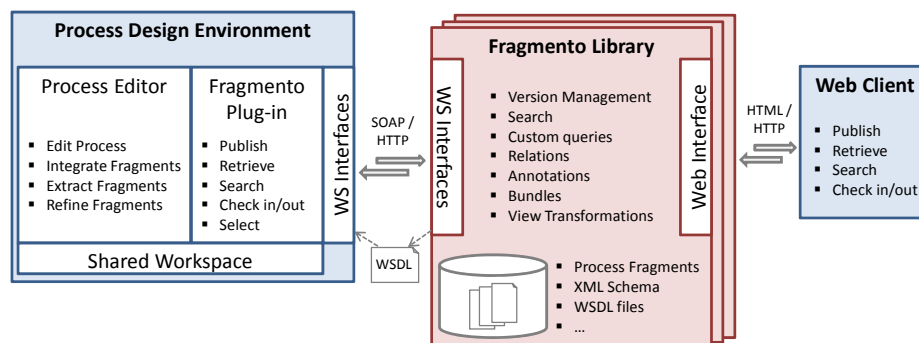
Process Design Environment

Process Editor

- Edit Process
- Integrate Fragments
- Extract Fragments
- Refine Fragments

Fragmento Plug-in

- Publish
- Retrieve
- Search
- Check in/out
- Select

WS Interfaces

Shared Workspace

SOAP / HTTP

WSDL

Fragmento Library

WS Interfaces

- Version Management
- Search
- Custom queries
- Relations
- Annotations
- Bundles
- View Transformations

Web Interface

- Process Fragments
- XML Schema
- WSDL files
- ...

HTML / HTTP

Web Client

- Publish
- Retrieve
- Search
- Check in/out